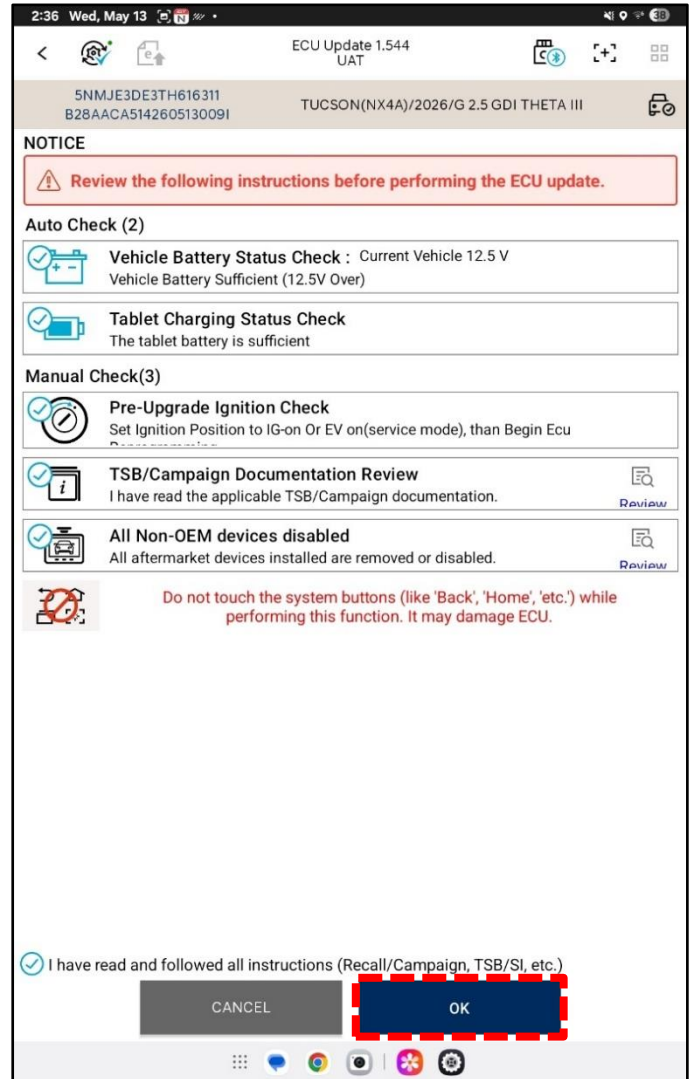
2:36 Wed, May 13

ECU Update 1.544
UAT

5NMJE3DE3TH616311
B28AACA514260513009I

TUCSON(NX4A)/2026/G 2.5 GDI THETA III

NOTICE

Review the following instructions before performing the ECU update.

Auto Check (2)

Vehicle Battery Status Check : Current Vehicle 12.5 V
Vehicle Battery Sufficient (12.5V Over)

Tablet Charging Status Check
The tablet battery is sufficient

Manual Check(3)

Pre-Upgrade Ignition Check
Set Ignition Position to IG-on Or EV on(service mode), than Begin Ecu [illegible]

TSB/Campaign Documentation Review
I have read the applicable TSB/Campaign documentation.
Review

All Non-OEM devices disabled
All aftermarket devices installed are removed or disabled.
Review

Do not touch the system buttons (like 'Back', 'Home', 'etc.') while performing this function. It may damage ECU.

I have read and followed all instructions (Recall/Campaign, TSB/SI, etc.)

CANCEL

OK